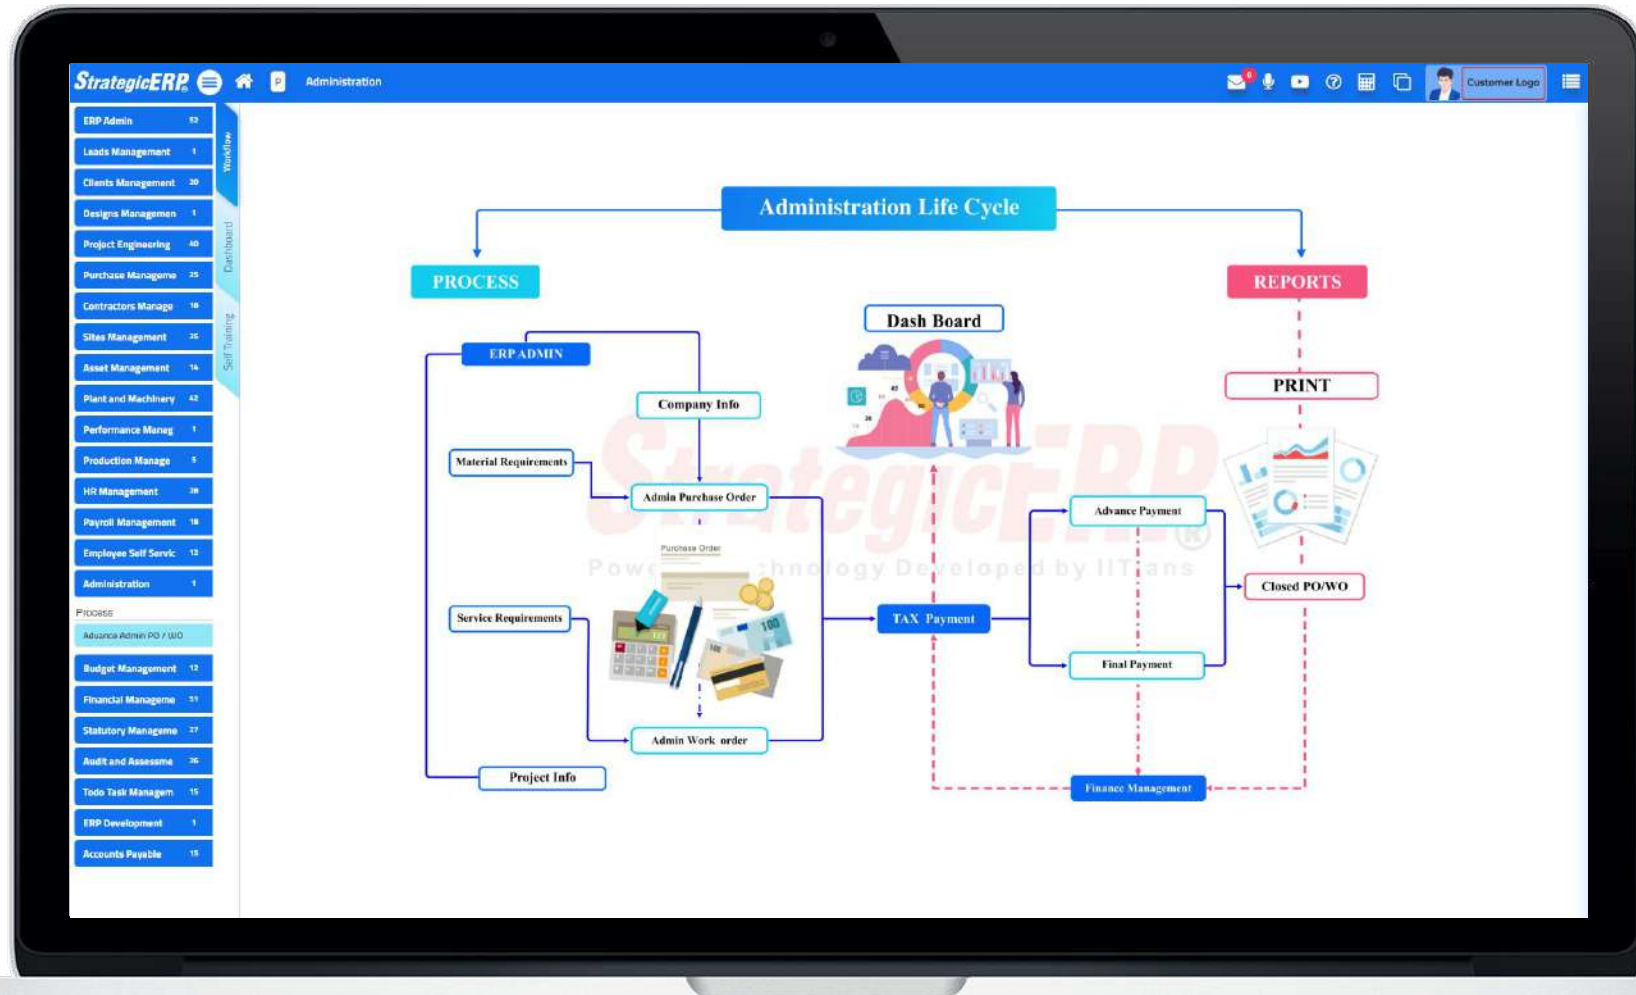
StrategicERP Administration

Customer Logo

ERP Admin 52
Leads Management 1
Clients Management 20
Designs Managemen 1
Project Engineering 40
Purchase Manageme 25
Contractors Manage 18
Sites Management 25
Asset Management 14
Plant and Machinery 42
Performance Manag 1
Production Manage 5
HR Management 38
Payroll Management 18
Employee Self Servic 12
Administration 1
Process
Advance Admin PO / WO
Budget Management 12
Financial Manageme 51
Statutory Manageme 27
Audit and Assessme 36
Todo Task Managem 15
ERP Development 1
Accounts Payable 15

Workflow
Dashboard
Self Training

Administration Life Cycle

PROCESS

REPORTS

Dash Board

PRINT

ERP ADMIN

Company Info

Material Requirements

Admin Purchase Order

Purchase Order

Advance Payment

Closed PO/WO

Service Requirements

TAX Payment

Final Payment

Admin Work order

Project Info

Finance Management

StrategicERP®
Powe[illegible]chnology Developed by IITians